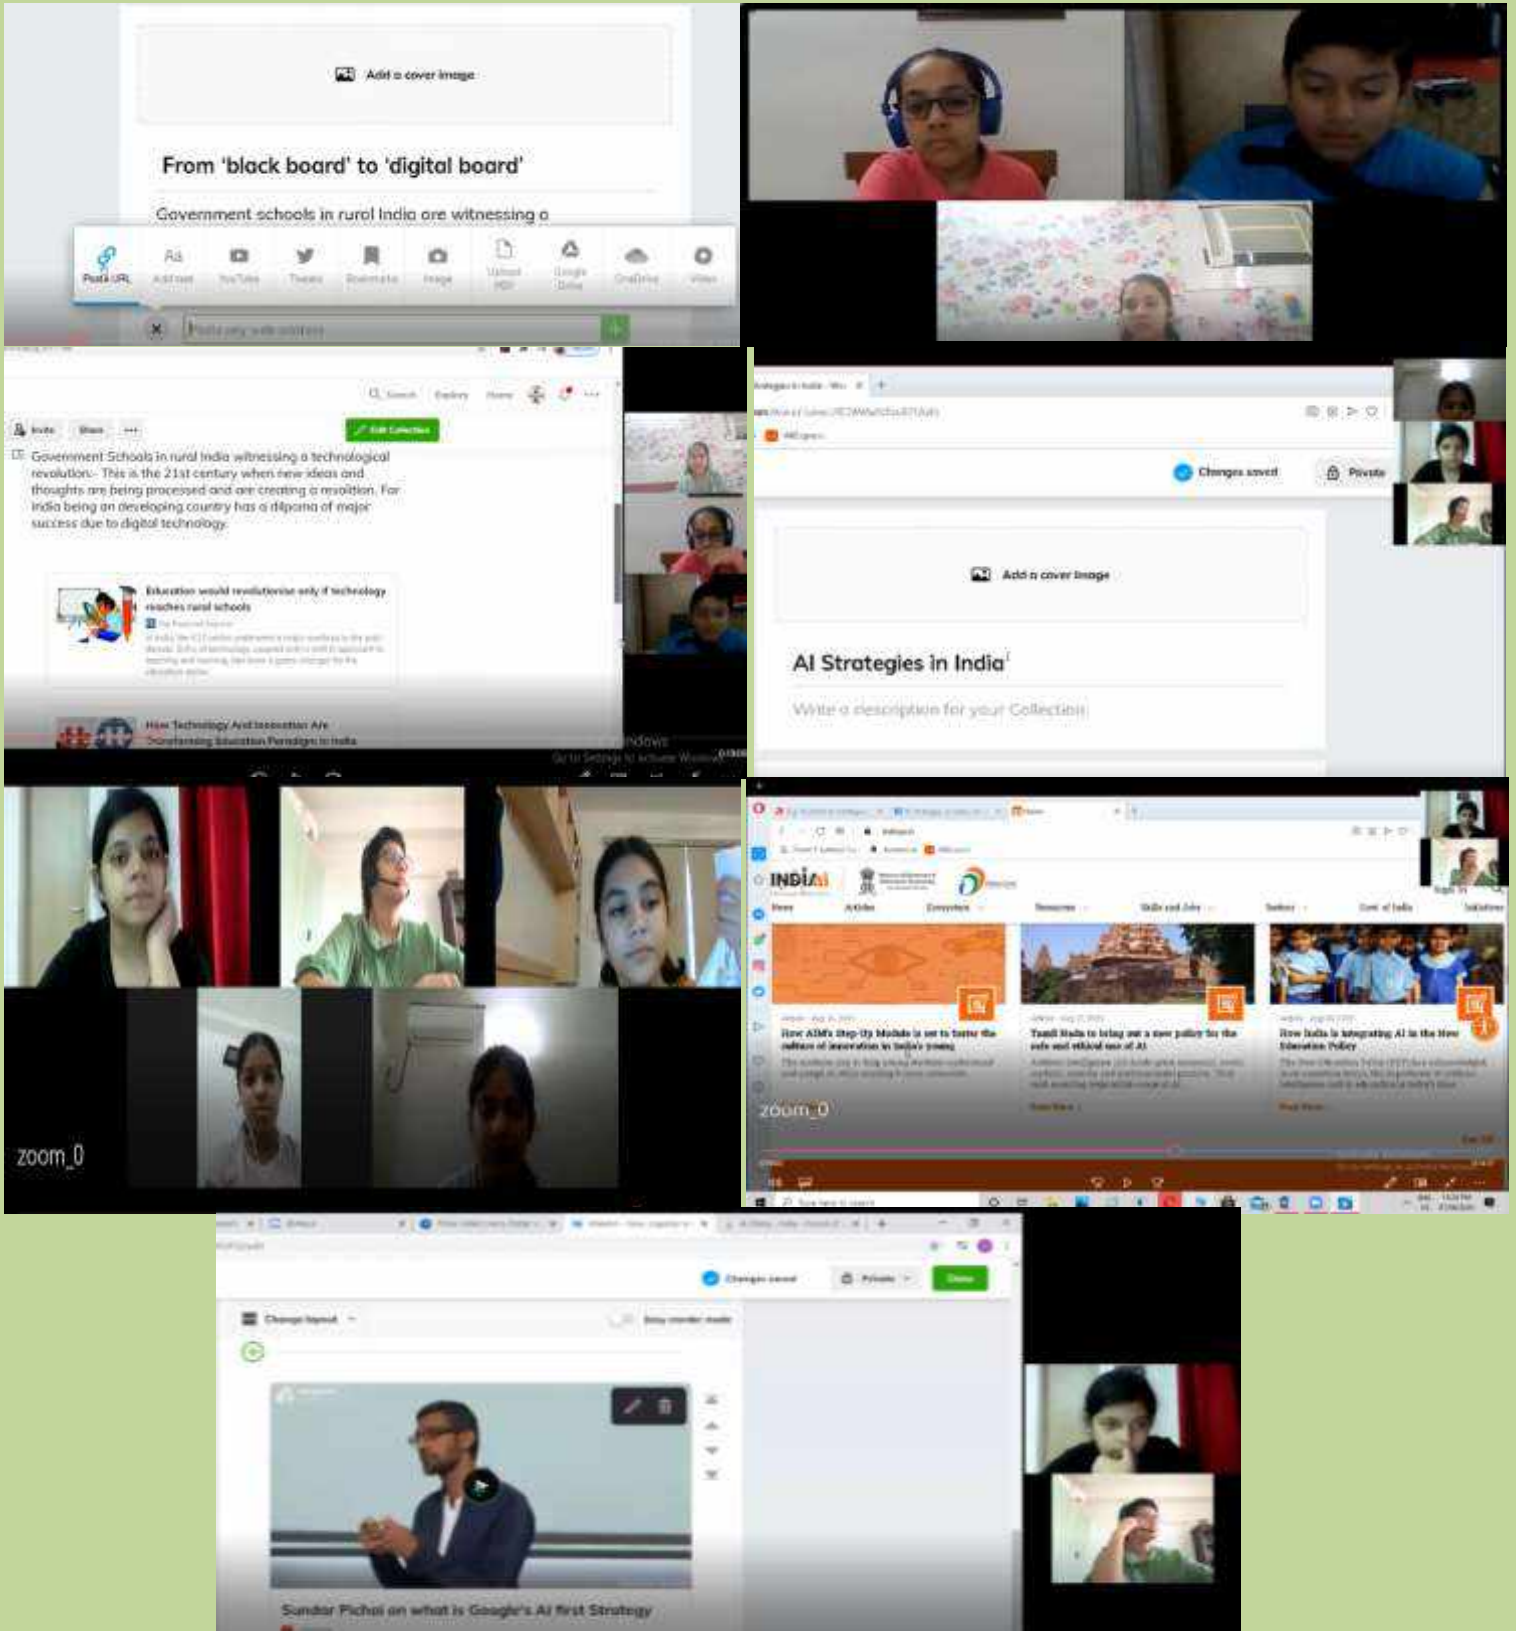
Add a cover image

From 'black board' to 'digital board'

Government schools in rural India are witnessing a

Paste URL Add text YouTube Tweets Bookmarks Image Upload PDF Google Drive OneDrive Video

Paste any web address

Invite Share ...

Edit Collection

Government Schools in rural India witnessing a technological revolution:- This is the 21st century when new ideas and thoughts are being processed and are creating a revolution. For India being an developing country has a dilpoma of major success due to digital technology.

Education would revolutionise only if technology reaches rural schools

How Technology And Innovation Are Transforming Education Paradigm In India

Changes saved Private

Add a cover image

AI Strategies in India

Write a description for your Collection

zoom_0

INDIAai

How AIM's Step-Up Module is set to foster the culture of innovation in India's youth

Tamil Nadu to bring out a new policy for the safe and ethical use of AI

How India is integrating AI in the New Education Policy

zoom_0

Changes saved Private Done

Change layout

Sundar Pichai on what is Google's AI first Strategy